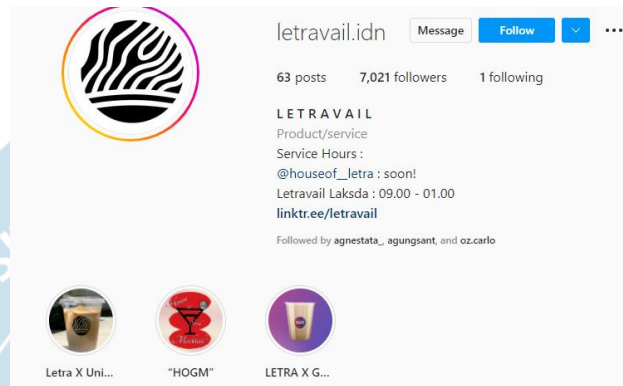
letravail.idn

Message

Follow

63 posts 7,021 followers 1 following

LETRAVAIL

Product/service

Service Hours :
@houseof__letra : soon!
Letravail Laksda : 09.00 - 01.00
linktr.ee/letravail

Followed by agnestata_, agungsant, and oz.carlo

Letra X Uni...

"HOGM"

LETRA X G...